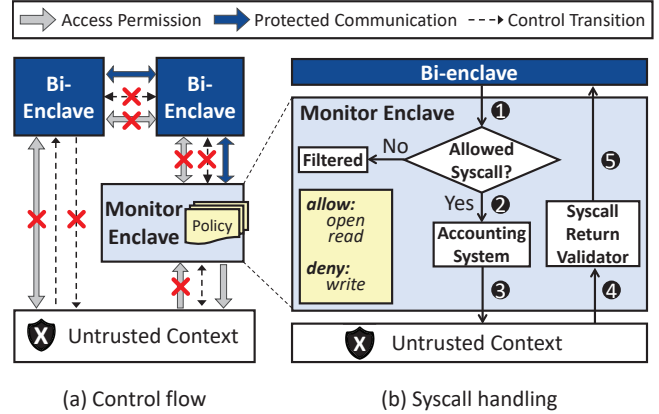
Access Permission
Protected Communication
Control Transition

Bi-Enclave
Bi-Enclave
Monitor Enclave
Policy
Untrusted Context

(a) Control flow

Bi-enclave
Monitor Enclave
❶
Allowed Syscall?
No
Filtered
allow:
open
read
deny:
write
Yes
❷
Accounting System
❺
Syscall Return Validator
❸
❹
Untrusted Context

(b) Syscall handling